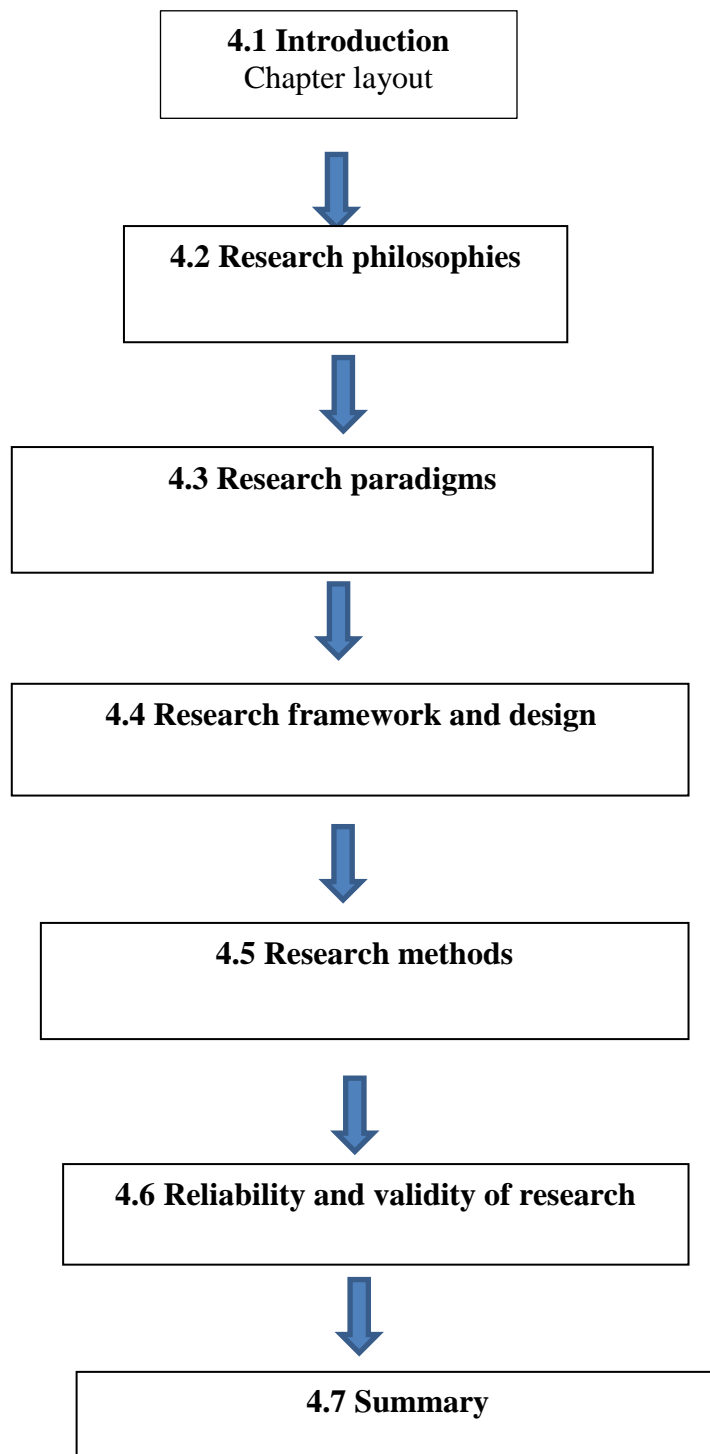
**4.1 Introduction**
Chapter layout

**4.2 Research philosophies**

**4.3 Research paradigms**

**4.4 Research framework and design**

**4.5 Research methods**

**4.6 Reliability and validity of research**

**4.7 Summary**